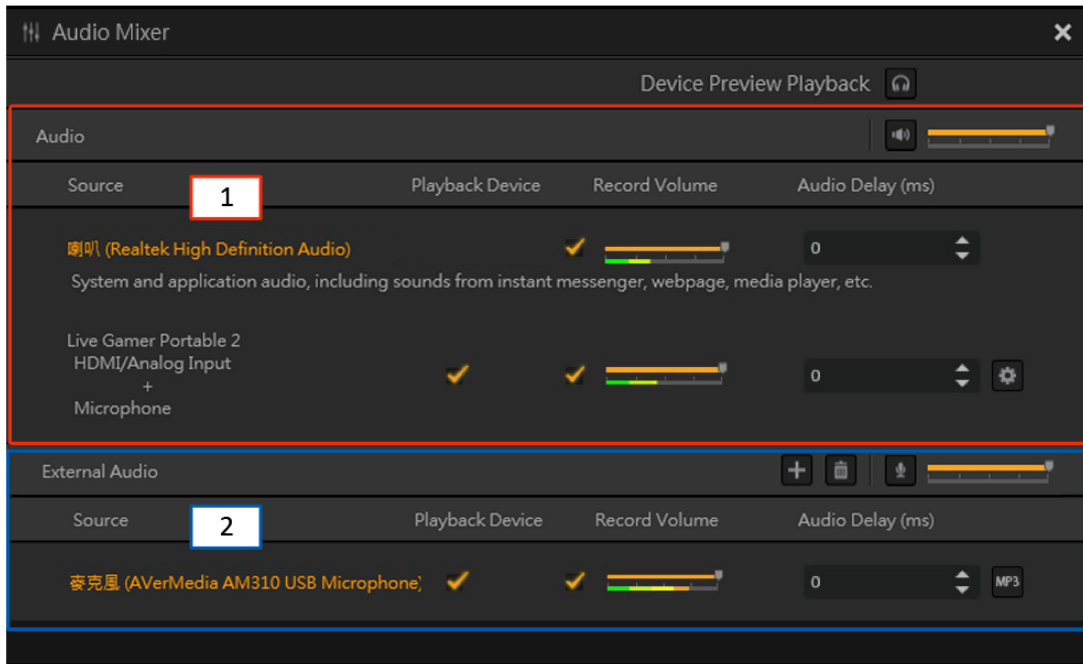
Audio Mixer

Device Preview Playback

Audio

Source
1
Playback Device
Record Volume
Audio Delay (ms)

喇叭 (Realtek High Definition Audio)
0
System and application audio, including sounds from instant messenger, webpage, media player, etc.

Live Gamer Portable 2
HDMI/Analog Input
+
Microphone
0

External Audio

Source
2
Playback Device
Record Volume
Audio Delay (ms)

麥克風 (AVerMedia AM310 USB Microphone)
0
MP3